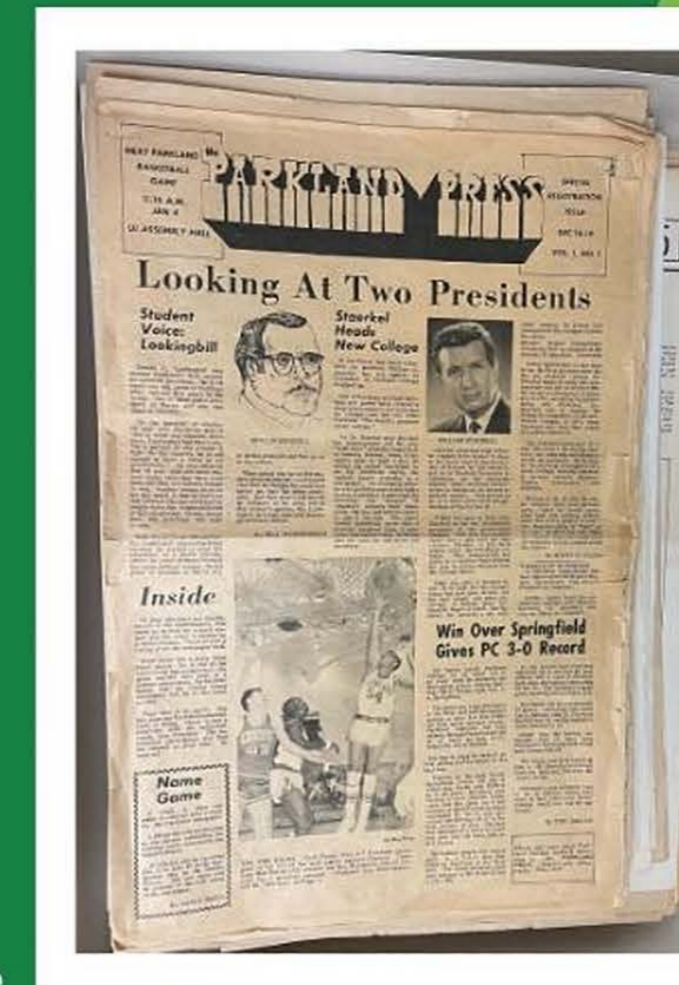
NEXT PARKLAND BASKETBALL GAME
7:15 A.M.
JAN 4
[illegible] ASSEMBLY HALL

the PARKLAND PRESS

SPECIAL REGISTRATION ISSUE
DEC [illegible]
VOL. 1, NO. 1

Looking At Two Presidents

Student Voice: Lookingbill

Staerkel Heads New College

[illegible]

Inside

Name Game

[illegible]

Win Over Springfield Gives PC 3-0 Record

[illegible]